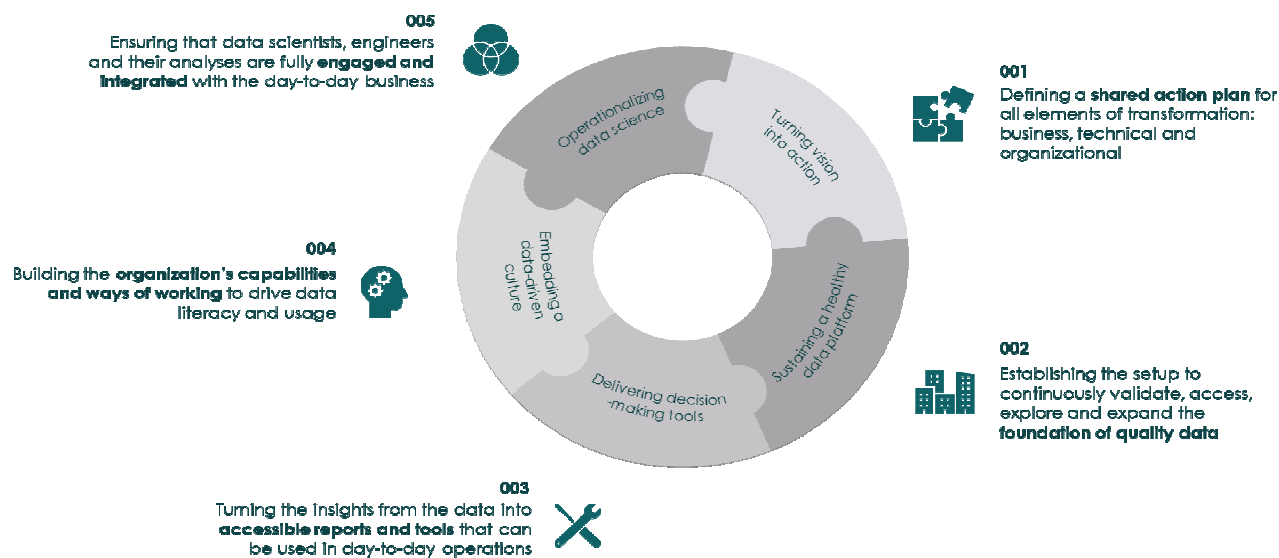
005
Ensuring that data scientists, engineers and their analyses are fully engaged and integrated with the day-to-day business

Operationalizing data science

Turning vision into action

001
Defining a shared action plan for all elements of transformation: business, technical and organizational

004
Building the organization's capabilities and ways of working to drive data literacy and usage

Embedding a data-driven culture

Sustaining a healthy data platform

002
Establishing the setup to continuously validate, access, explore and expand the foundation of quality data

Delivering decision -making tools

003
Turning the insights from the data into accessible reports and tools that can be used in day-to-day operations